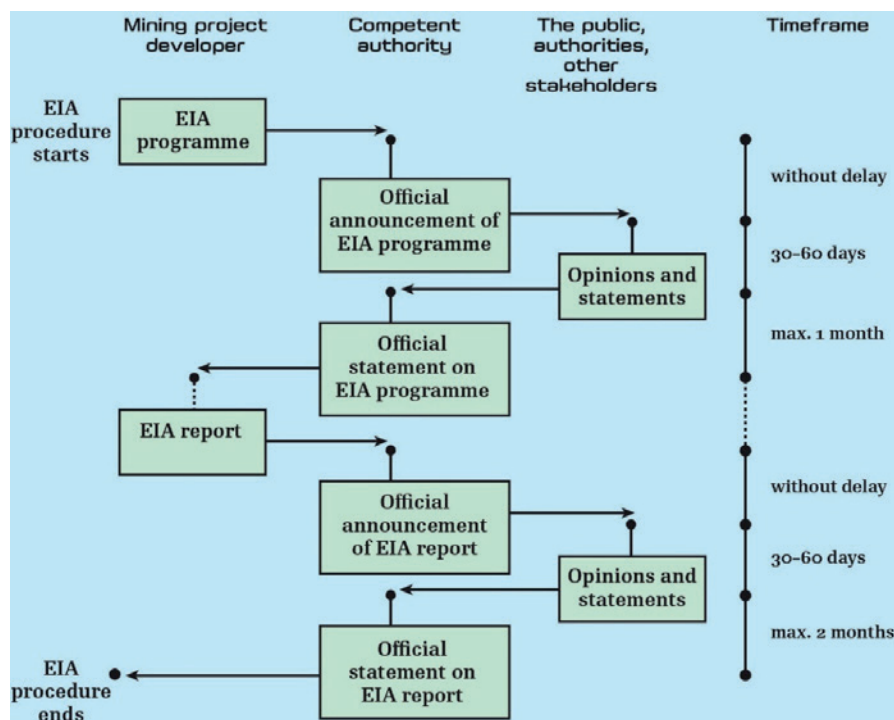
Mining project developer

Competent authority

The public, authorities, other stakeholders

Timeframe

EIA procedure starts

EIA programme

Official announcement of EIA programme

without delay

30–60 days

Opinions and statements

max. 1 month

Official statement on EIA programme

EIA report

without delay

Official announcement of EIA report

30–60 days

Opinions and statements

max. 2 months

Official statement on EIA report

EIA procedure ends